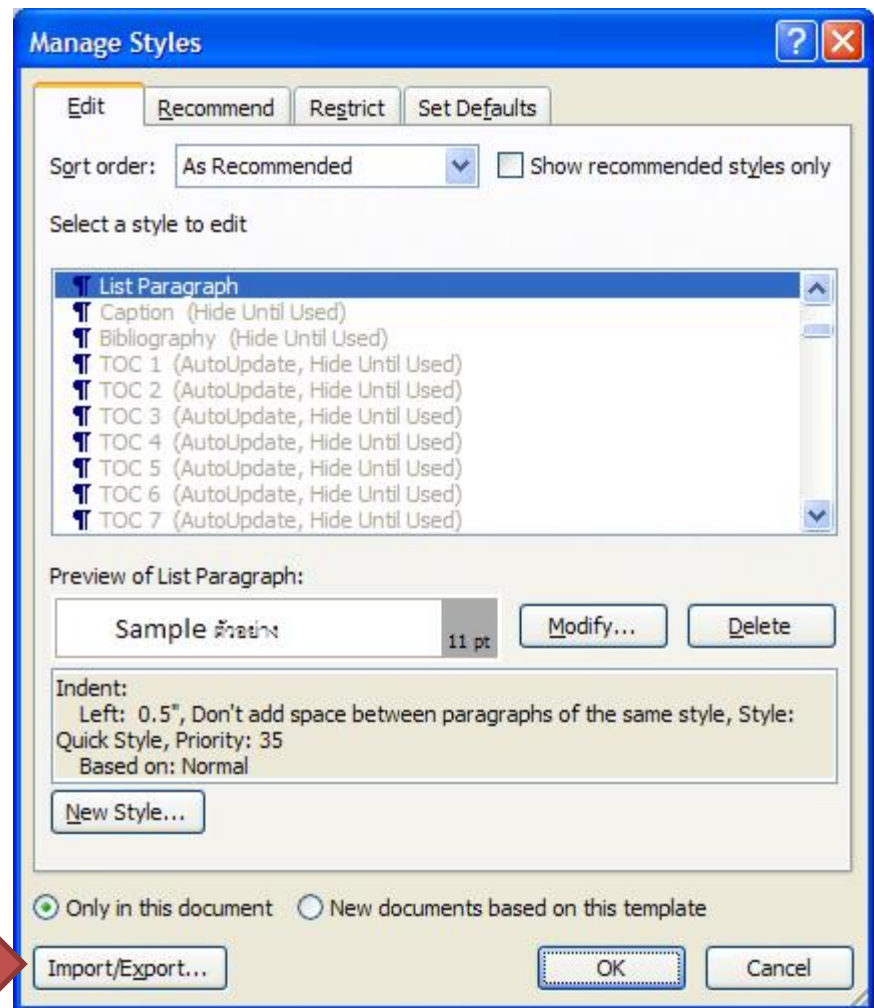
Manage Styles

Edit | Recommend | Restrict | Set Defaults

Sort order: As Recommended

Show recommended styles only

Select a style to edit

¶ List Paragraph
¶ Caption (Hide Until Used)
¶ Bibliography (Hide Until Used)
¶ TOC 1 (AutoUpdate, Hide Until Used)
¶ TOC 2 (AutoUpdate, Hide Until Used)
¶ TOC 3 (AutoUpdate, Hide Until Used)
¶ TOC 4 (AutoUpdate, Hide Until Used)
¶ TOC 5 (AutoUpdate, Hide Until Used)
¶ TOC 6 (AutoUpdate, Hide Until Used)
¶ TOC 7 (AutoUpdate, Hide Until Used)

Preview of List Paragraph:

Sample ตัวอย่าง

11 pt

Modify...

Delete

Indent:
Left: 0.5", Don't add space between paragraphs of the same style, Style: Quick Style, Priority: 35
Based on: Normal

New Style...

Only in this document

New documents based on this template

Import/Export...

OK

Cancel